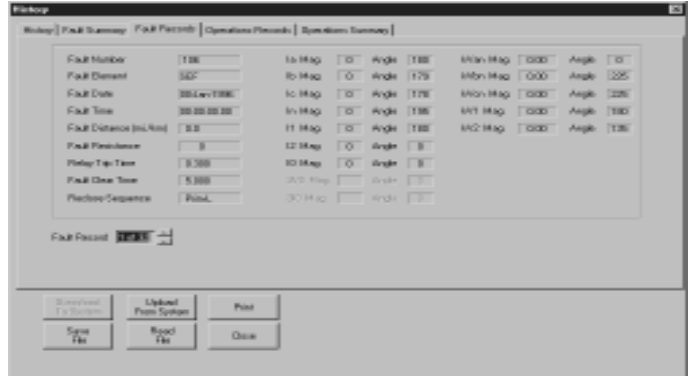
History

History | Fault Summary | Fault Records | Operations Records | Operations Summary

Fault Number 106
Fault Element SEF
Fault Date 00-Jan-1996
Fault Time 00:00:00.00
Fault Distance (mi./km) 0.0
Fault Resistance 0
Relay Trip Time 0.000
Fault Clear Time 5.000
Reclose Sequence Pulse

Ia Mag 0 Angle 180
Ib Mag 0 Angle 179
Ic Mag 0 Angle 178
In Mag 0 Angle 186
I1 Mag 0 Angle 180
I2 Mag 0 Angle 0
I0 Mag 0 Angle 0
3V0 Mag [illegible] Angle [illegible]
3I0 Mag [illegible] Angle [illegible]

VAan Mag 0.00 Angle 0
VAbn Mag 0.00 Angle 225
VAcn Mag 0.00 Angle 225
VA1 Mag 0.00 Angle 180
VA2 Mag 0.00 Angle 135

Fault Record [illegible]

Download To System
Upload From System
Print
Save File
Read File
Close